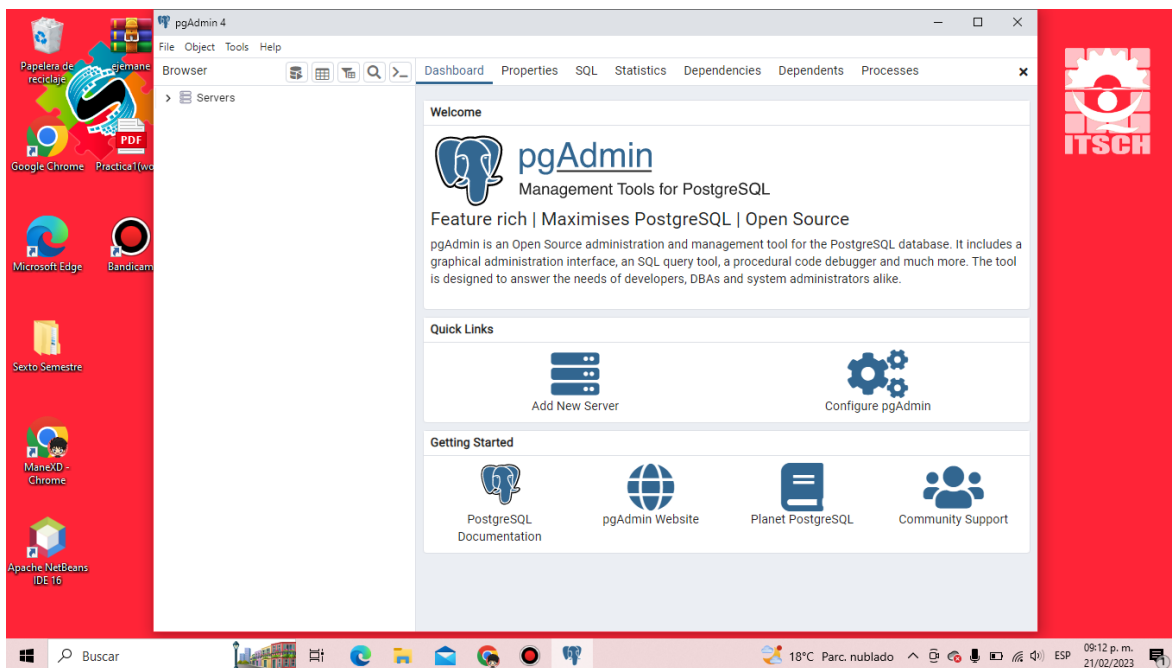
Papelera de reciclaje
ejemane
Google Chrome
Practica1(wo
Microsoft Edge
Bandicam
Sexto Semestre
ManeXD - Chrome
Apache NetBeans IDE 16

pgAdmin 4
File Object Tools Help
Browser
Servers
Dashboard Properties SQL Statistics Dependencies Dependents Processes

Welcome

pgAdmin
Management Tools for PostgreSQL

Feature rich | Maximises PostgreSQL | Open Source

pgAdmin is an Open Source administration and management tool for the PostgreSQL database. It includes a graphical administration interface, an SQL query tool, a procedural code debugger and much more. The tool is designed to answer the needs of developers, DBAs and system administrators alike.

Quick Links

Add New Server
Configure pgAdmin

Getting Started

PostgreSQL Documentation
pgAdmin Website
Planet PostgreSQL
Community Support

ITSCH

Buscar
18°C Parc. nublado
ESP
09:12 p. m.
21/02/2023